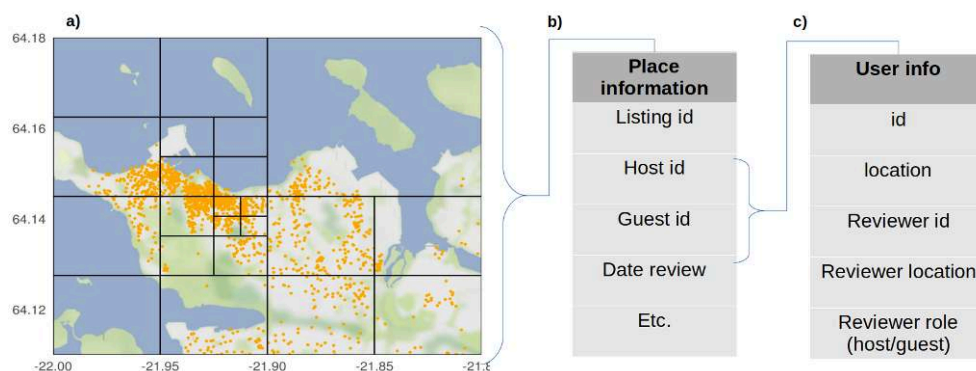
a)

64.18

64.16

64.14

64.12

-22.00

-21.95

-21.90

-21.85

-21.8

b)

| Place information |
|---|
| Listing id |
| Host id |
| Guest id |
| Date review |
| Etc. |

c)

| User info |
|---|
| id |
| location |
| Reviewer id |
| Reviewer location |
| Reviewer role (host/guest) |